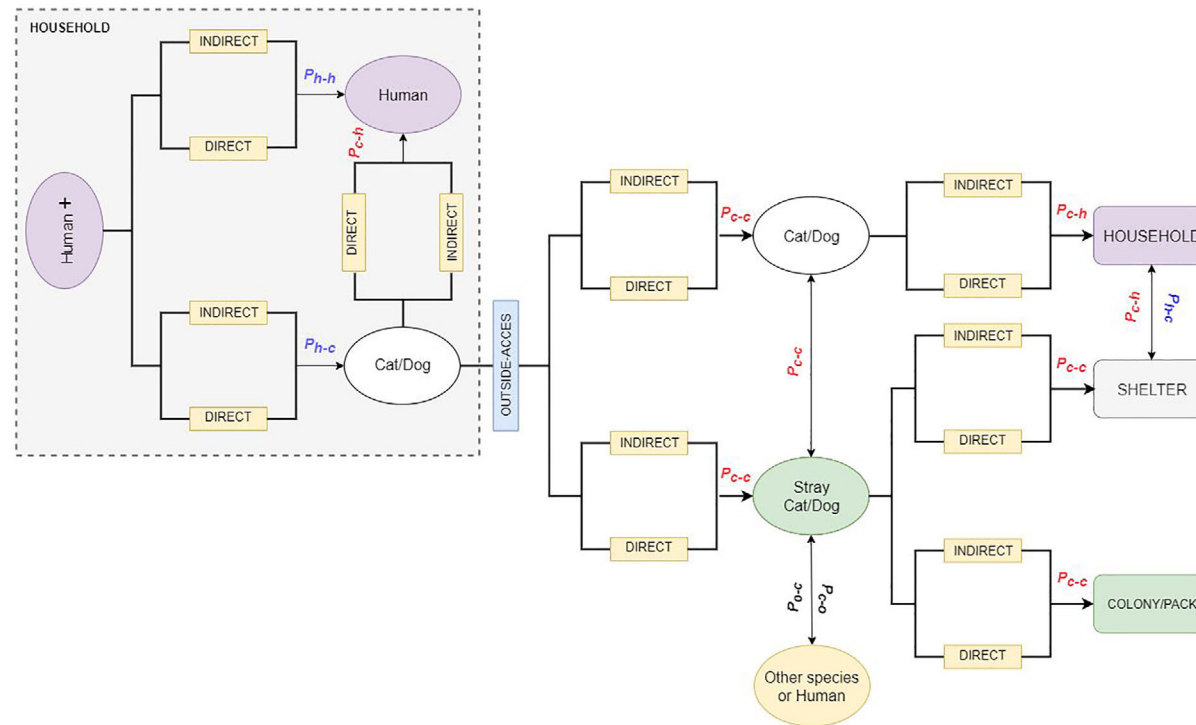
HOUSEHOLD

INDIRECT

$P_{h-h}$

Human

DIRECT

$P_{c-h}$

Human +

DIRECT

INDIRECT

INDIRECT

$P_{h-c}$

Cat/Dog

DIRECT

OUTSIDE-ACCES

INDIRECT

$P_{c-c}$

Cat/Dog

DIRECT

INDIRECT

$P_{c-h}$

HOUSEHOLD

DIRECT

$P_{c-h}$

$P_{h-c}$

$P_{c-c}$

INDIRECT

$P_{c-c}$

SHELTER

DIRECT

INDIRECT

$P_{c-c}$

Stray Cat/Dog

DIRECT

$P_{o-c}$

$P_{c-o}$

INDIRECT

$P_{c-c}$

COLONY/PACK

DIRECT

Other species or Human